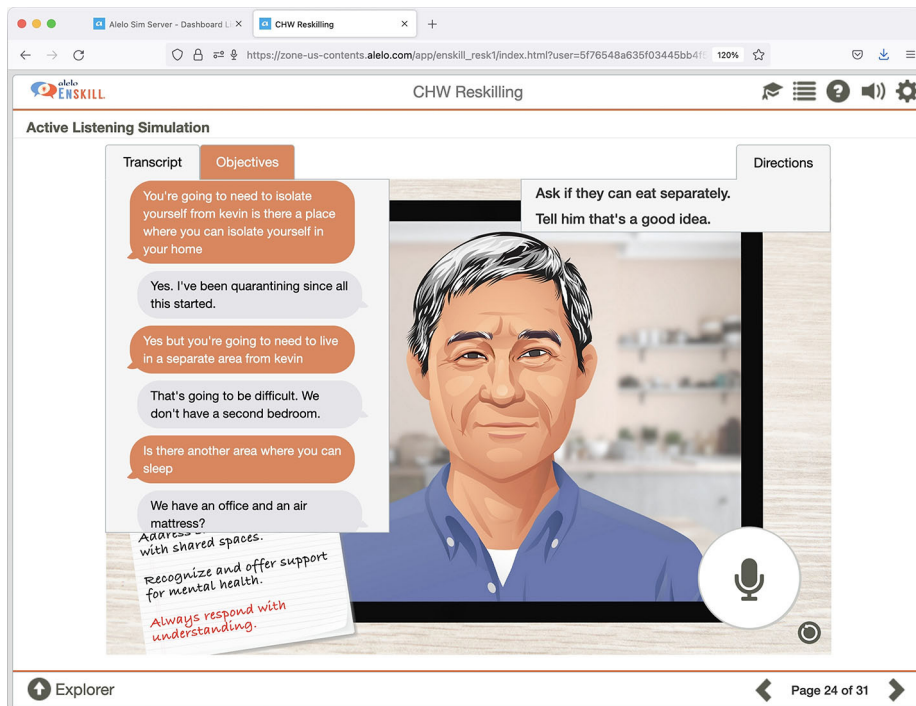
Alelo Sim Server - Dashboard L ×

CHW Reskilling ×

https://zone-us-contents.alelo.com/app/enskill_resk1/index.html?user=5f76548a635f03445bb4f

120%

alelo ENSKILL

CHW Reskilling

Active Listening Simulation

Transcript

Objectives

Directions

You're going to need to isolate yourself from kevin is there a place where you can isolate yourself in your home

Yes. I've been quarantining since all this started.

Yes but you're going to need to live in a separate area from kevin

That's going to be difficult. We don't have a second bedroom.

Is there another area where you can sleep

We have an office and an air mattress?

Ask if they can eat separately.

Tell him that's a good idea.

Address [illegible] with shared spaces.

Recognize and offer support for mental health.

Always respond with understanding.

Explorer

Page 24 of 31